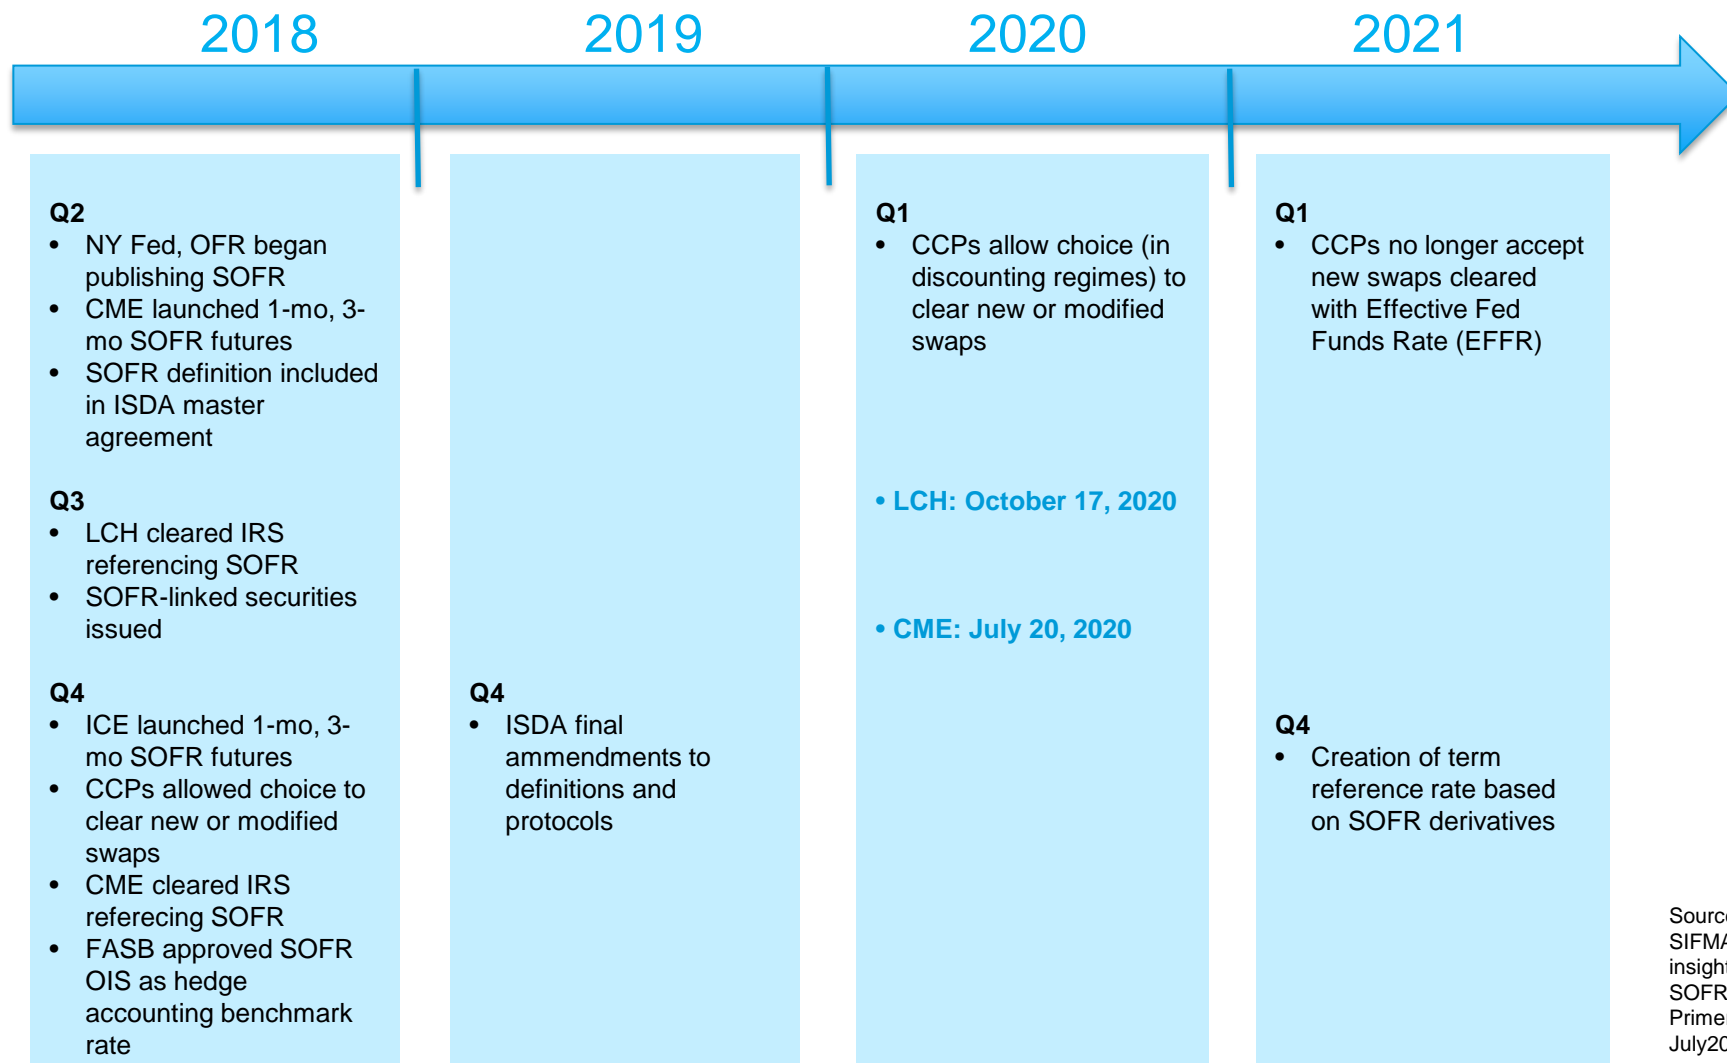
2018

2019

2020

2021

**Q2**
- NY Fed, OFR began publishing SOFR
- CME launched 1-mo, 3-mo SOFR futures
- SOFR definition included in ISDA master agreement

**Q3**
- LCH cleared IRS referencing SOFR
- SOFR-linked securities issued

**Q4**
- ICE launched 1-mo, 3-mo SOFR futures
- CCPs allowed choice to clear new or modified swaps
- CME cleared IRS referecing SOFR
- FASB approved SOFR OIS as hedge accounting benchmark rate

**Q4**
- ISDA final ammendments to definitions and protocols

**Q1**
- CCPs allow choice (in discounting regimes) to clear new or modified swaps

• LCH: October 17, 2020

• CME: July 20, 2020

**Q1**
- CCPs no longer accept new swaps cleared with Effective Fed Funds Rate (EFFR)

**Q4**
- Creation of term reference rate based on SOFR derivatives

Sourc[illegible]
SIFMA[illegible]
insigh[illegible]
SOFR
Prime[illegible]
July2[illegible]